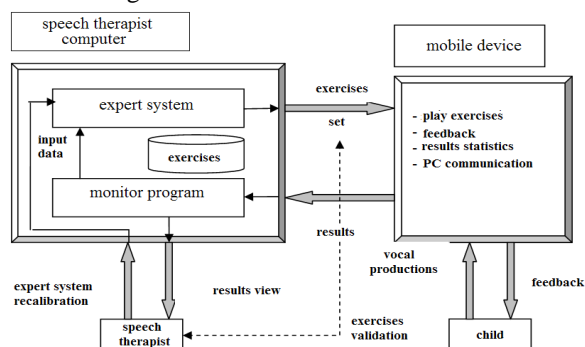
speech therapist computer

mobile device

expert system

input data

exercises

monitor program

exercises

set

results

- play exercises
- feedback
- results statistics
- PC communication

vocal productions

feedback

expert system recalibration

results view

speech therapist

exercises validation

child